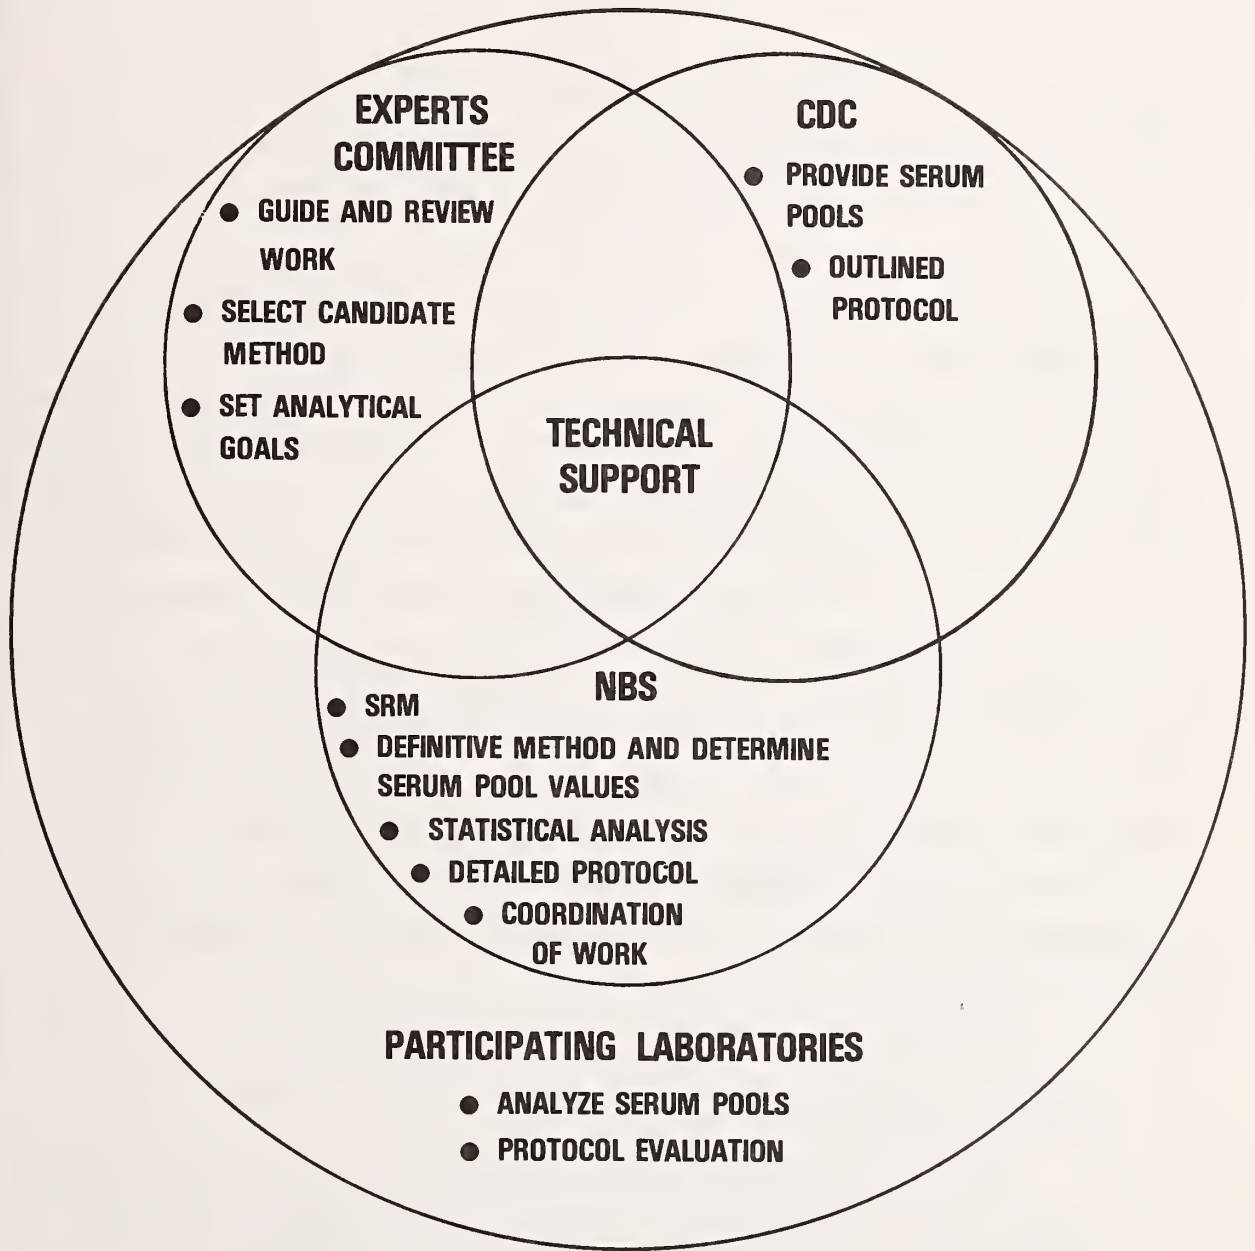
EXPERTS COMMITTEE

● GUIDE AND REVIEW WORK

● SELECT CANDIDATE METHOD

● SET ANALYTICAL GOALS

CDC

● PROVIDE SERUM POOLS

● OUTLINED PROTOCOL

TECHNICAL SUPPORT

NBS

● SRM

● DEFINITIVE METHOD AND DETERMINE SERUM POOL VALUES

● STATISTICAL ANALYSIS

● DETAILED PROTOCOL

● COORDINATION OF WORK

PARTICIPATING LABORATORIES

● ANALYZE SERUM POOLS

● PROTOCOL EVALUATION